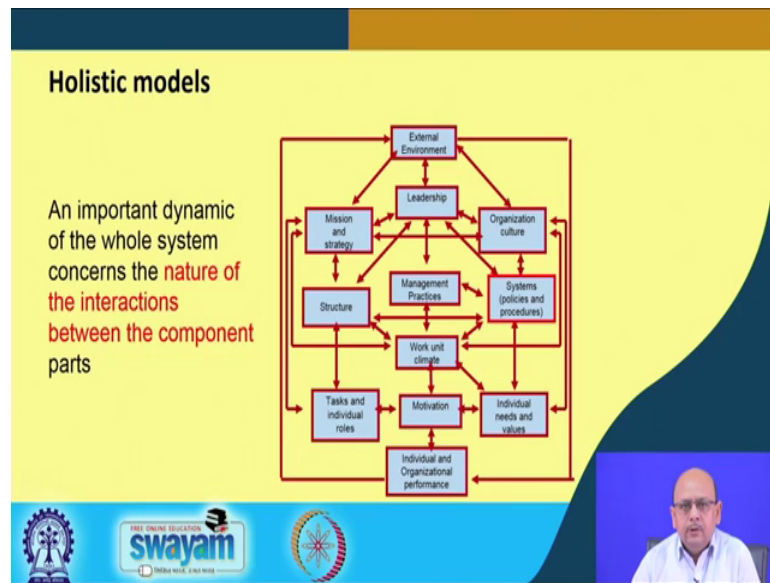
Holistic models

An important dynamic of the whole system concerns the nature of the interactions between the component parts

External Environment

Leadership

Mission and strategy

Organization culture

Management Practices

Structure

Systems (policies and procedures)

Work unit climate

Tasks and individual roles

Motivation

Individual needs and values

Individual and Organizational performance

FREE ONLINE EDUCATION
swayam